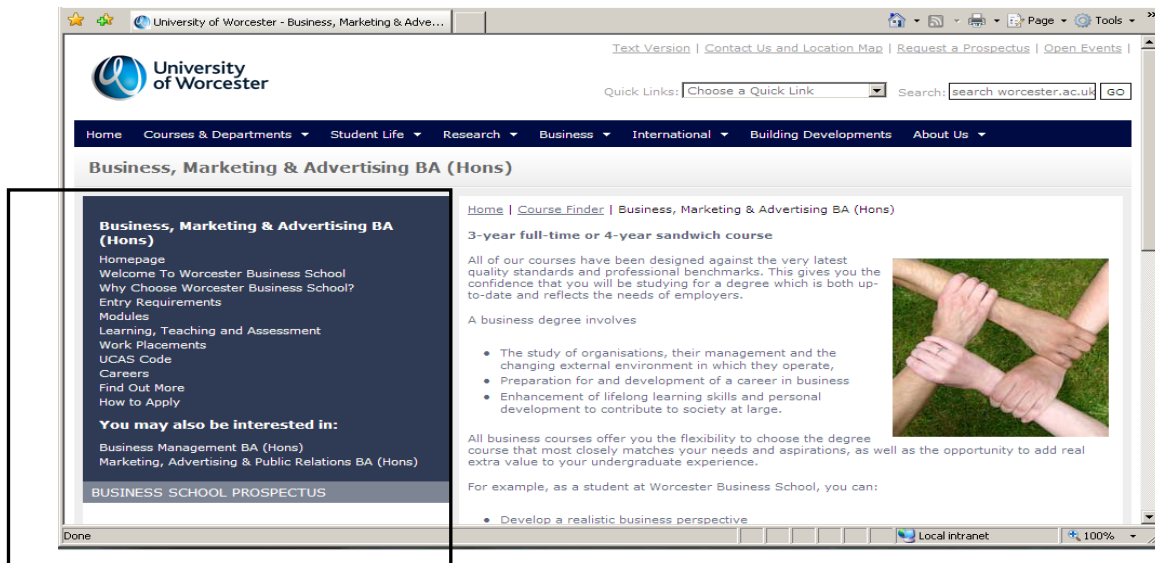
University of Worcester - Business, Marketing & Adve...

Page ▾ Tools ▾

Text Version | Contact Us and Location Map | Request a Prospectus | Open Events |

University of Worcester

Quick Links: Choose a Quick Link Search: search worcester.ac.uk GO

Home Courses & Departments ▾ Student Life ▾ Research ▾ Business ▾ International ▾ Building Developments About Us ▾

Business, Marketing & Advertising BA (Hons)

Business, Marketing & Advertising BA (Hons)
Homepage
Welcome To Worcester Business School
Why Choose Worcester Business School?
Entry Requirements
Modules
Learning, Teaching and Assessment
Work Placements
UCAS Code
Careers
Find Out More
How to Apply

You may also be interested in:
Business Management BA (Hons)
Marketing, Advertising & Public Relations BA (Hons)

BUSINESS SCHOOL PROSPECTUS

Home | Course Finder | Business, Marketing & Advertising BA (Hons)

3-year full-time or 4-year sandwich course

All of our courses have been designed against the very latest quality standards and professional benchmarks. This gives you the confidence that you will be studying for a degree which is both up-to-date and reflects the needs of employers.

A business degree involves

- The study of organisations, their management and the changing external environment in which they operate,
- Preparation for and development of a career in business
- Enhancement of lifelong learning skills and personal development to contribute to society at large.

All business courses offer you the flexibility to choose the degree course that most closely matches your needs and aspirations, as well as the opportunity to add real extra value to your undergraduate experience.

For example, as a student at Worcester Business School, you can:

- Develop a realistic business perspective

Done Local intranet 100%